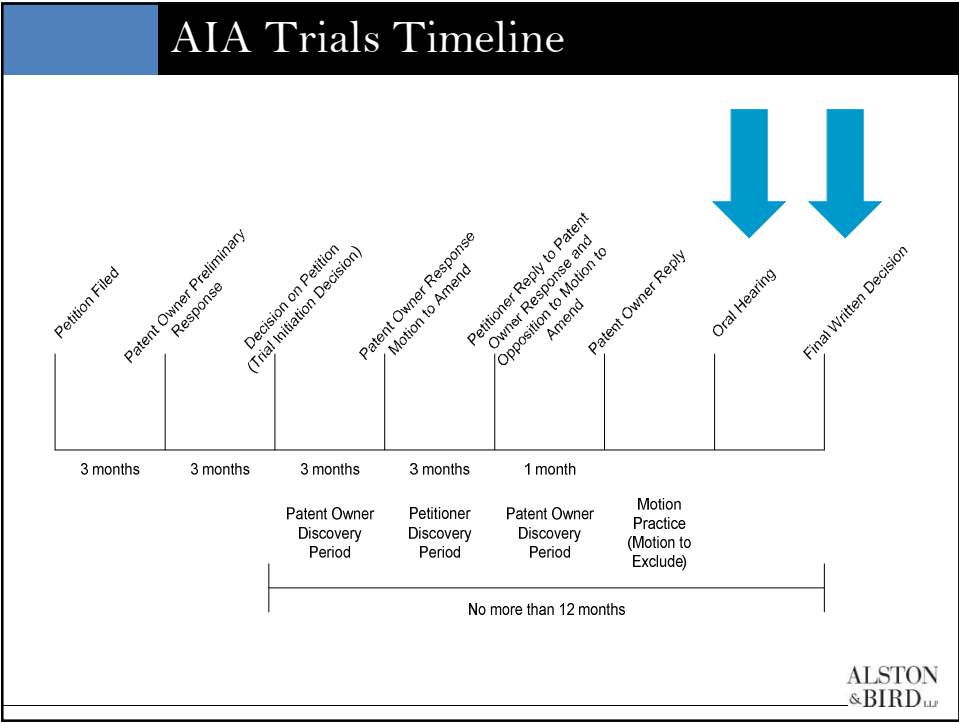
AIA Trials Timeline

Petition Filed

Patent Owner Preliminary Response

Decision on Petition (Trial Initiation Decision)

Patent Owner Response Motion to Amend

Petitioner Reply to Patent Owner Response and Opposition to Motion to Amend

Patent Owner Reply

Oral Hearing

Final Written Decision

3 months

3 months

3 months

3 months

1 month

Patent Owner Discovery Period

Petitioner Discovery Period

Patent Owner Discovery Period

Motion Practice (Motion to Exclude)

No more than 12 months

ALSTON & BIRD LLP